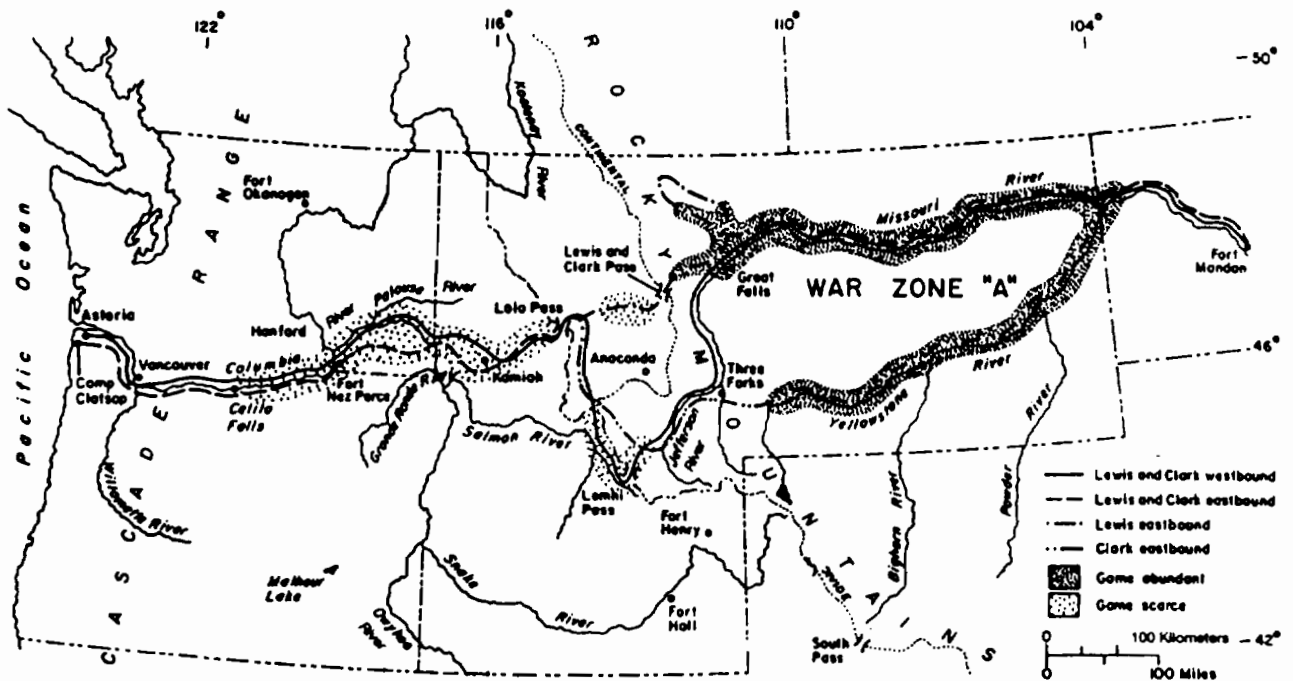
122°
116°
110°
104°
50°
46°
42°

ROCKY MOUNTAINS
CASCADE RANGE
Pacific Ocean

Fort Okanogan
Kootenay River
Continental
Lewis and Clark Pass
Great Falls
Missouri River
WAR ZONE "A"
Fort Mandan
Astoria
Hanford
Snake
Palouse River
Lolo Pass
Vancouver
Columbia
Fort Nez Perce
Kamiah
Anaconda
Three Forks
Camp Clatsop
Celilo Falls
Grande Ronde R.
Salmon River
Jefferson River
Yellowstone River
Powder River
Bighorn River
Willamette River
Lemhi Pass
Fort Henry
Malheur Lake
Snake River
Fort Hall
Owyhee River
Divide
South Pass

Lewis and Clark westbound
Lewis and Clark eastbound
Lewis eastbound
Clark eastbound
Game abundant
Game scarce

0
100 Kilometers
0
100 Miles